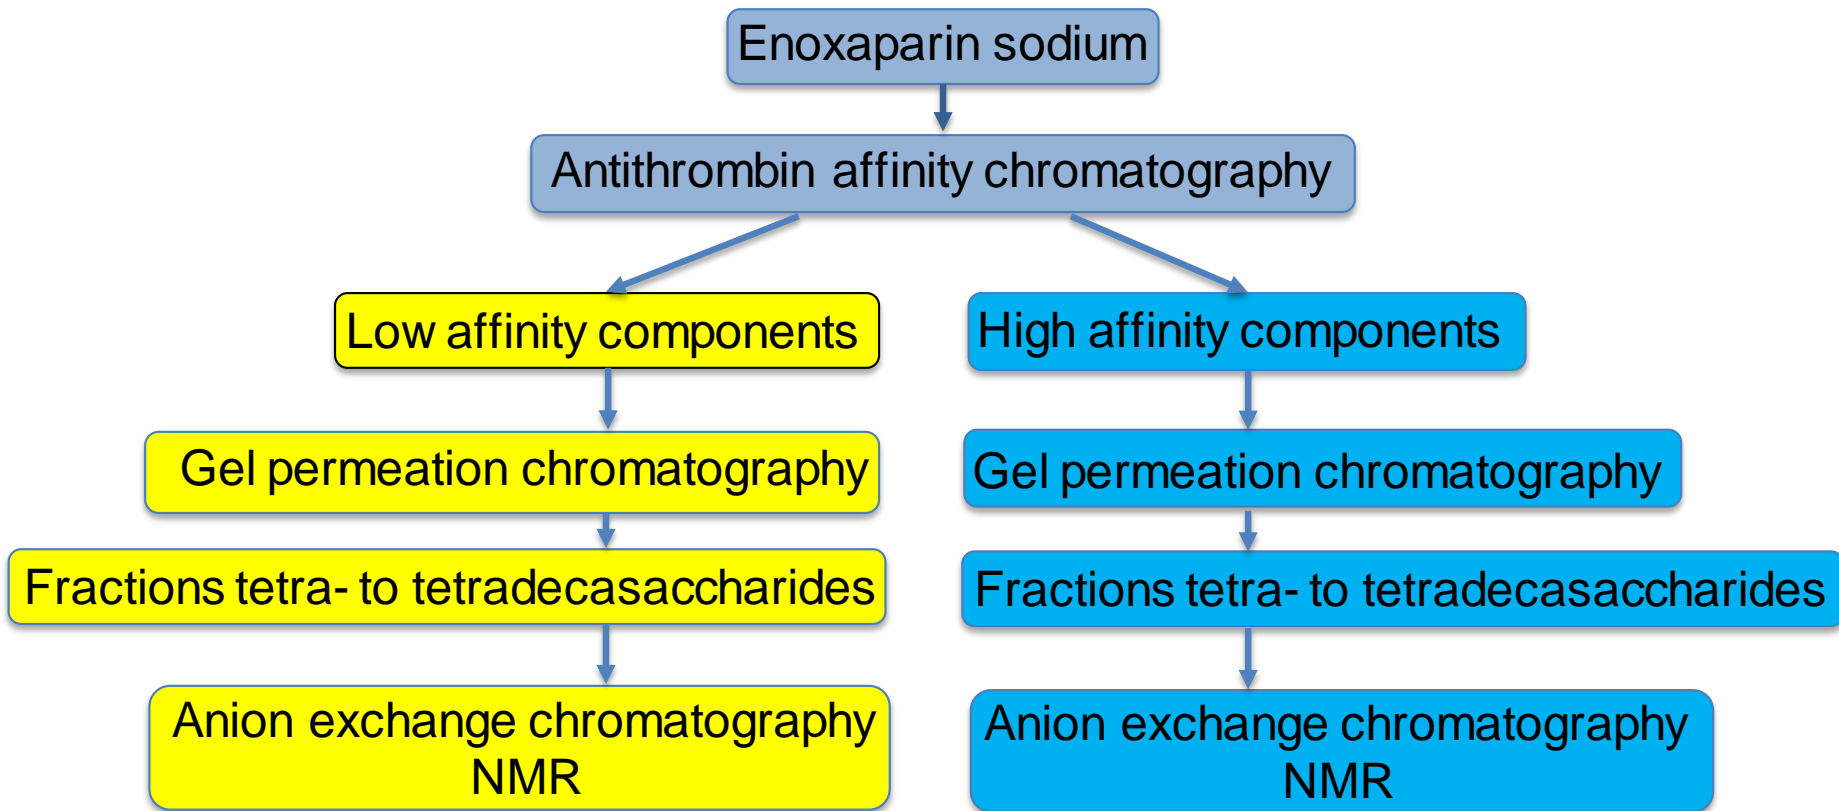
Enoxaparin sodium

Antithrombin affinity chromatography

Low affinity components

Gel permeation chromatography

Fractions tetra- to tetradecasaccharides

Anion exchange chromatography
NMR

High affinity components

Gel permeation chromatography

Fractions tetra- to tetradecasaccharides

Anion exchange chromatography
NMR